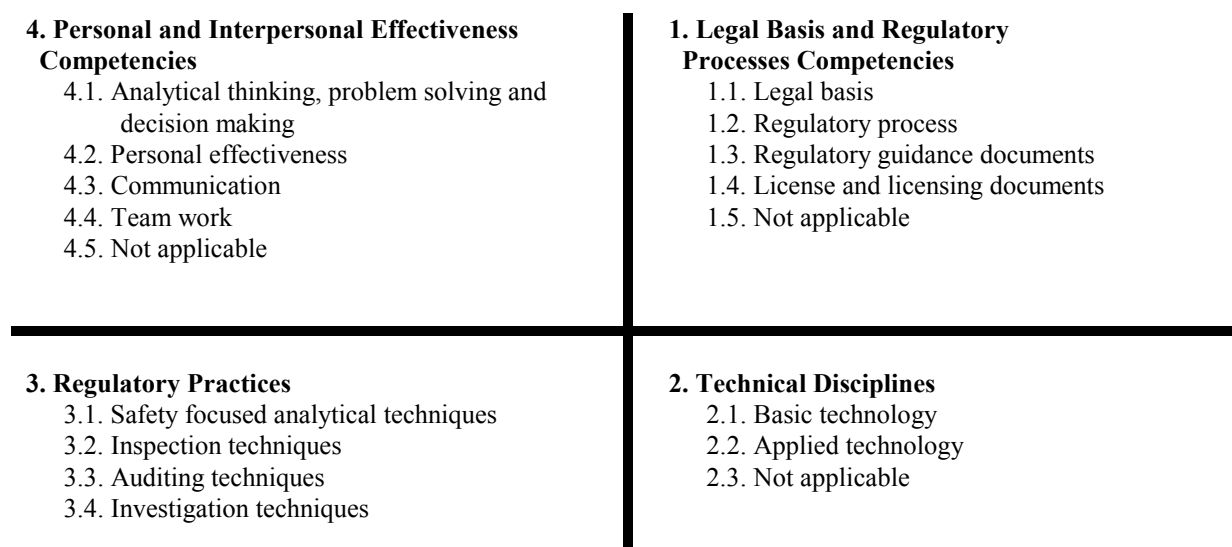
4. Personal and Interpersonal Effectiveness Competencies
4.1. Analytical thinking, problem solving and decision making
4.2. Personal effectiveness
4.3. Communication
4.4. Team work
4.5. Not applicable

1. Legal Basis and Regulatory Processes Competencies
1.1. Legal basis
1.2. Regulatory process
1.3. Regulatory guidance documents
1.4. License and licensing documents
1.5. Not applicable

3. Regulatory Practices
3.1. Safety focused analytical techniques
3.2. Inspection techniques
3.3. Auditing techniques
3.4. Investigation techniques

2. Technical Disciplines
2.1. Basic technology
2.2. Applied technology
2.3. Not applicable